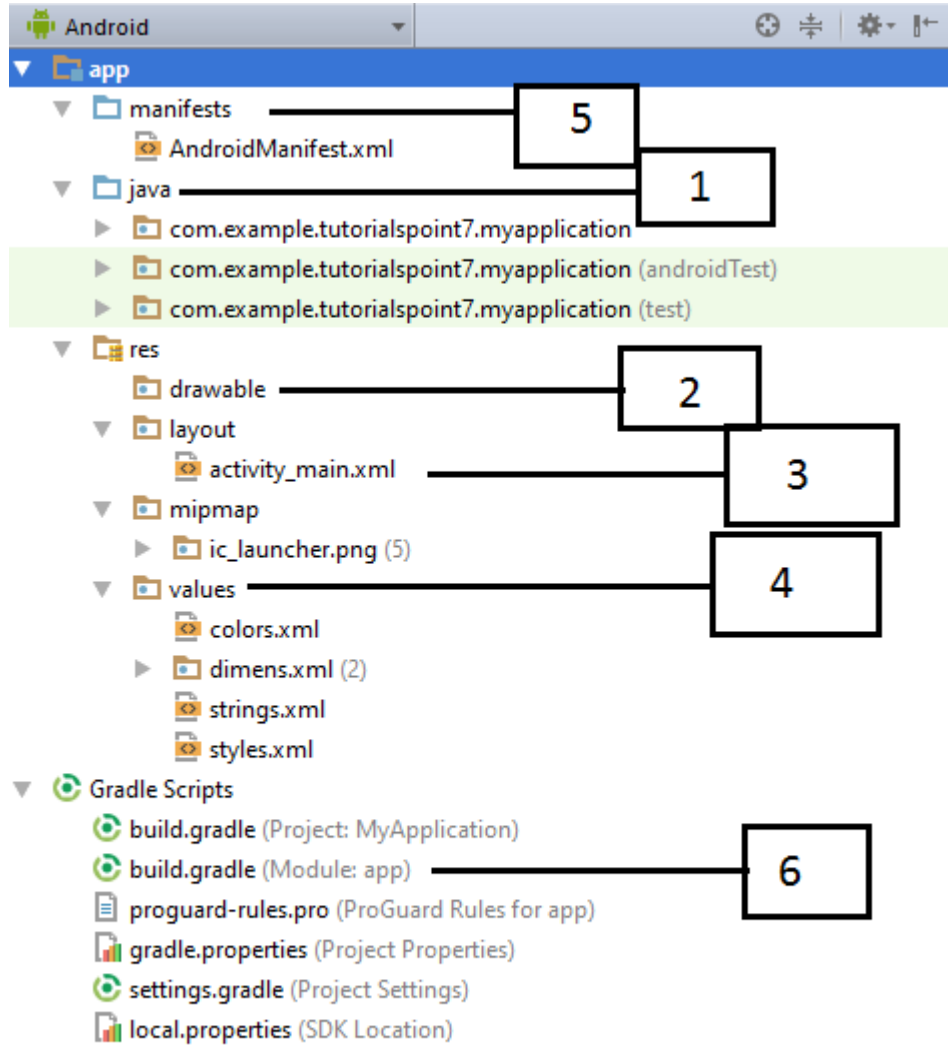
Android

app

manifests

5

AndroidManifest.xml

java

1

com.example.tutorialspoint7.myapplication

com.example.tutorialspoint7.myapplication (androidTest)

com.example.tutorialspoint7.myapplication (test)

res

drawable

2

layout

activity_main.xml

3

mipmap

ic_launcher.png (5)

values

4

colors.xml

dimens.xml (2)

strings.xml

styles.xml

Gradle Scripts

build.gradle (Project: MyApplication)

build.gradle (Module: app)

6

proguard-rules.pro (ProGuard Rules for app)

gradle.properties (Project Properties)

settings.gradle (Project Settings)

local.properties (SDK Location)